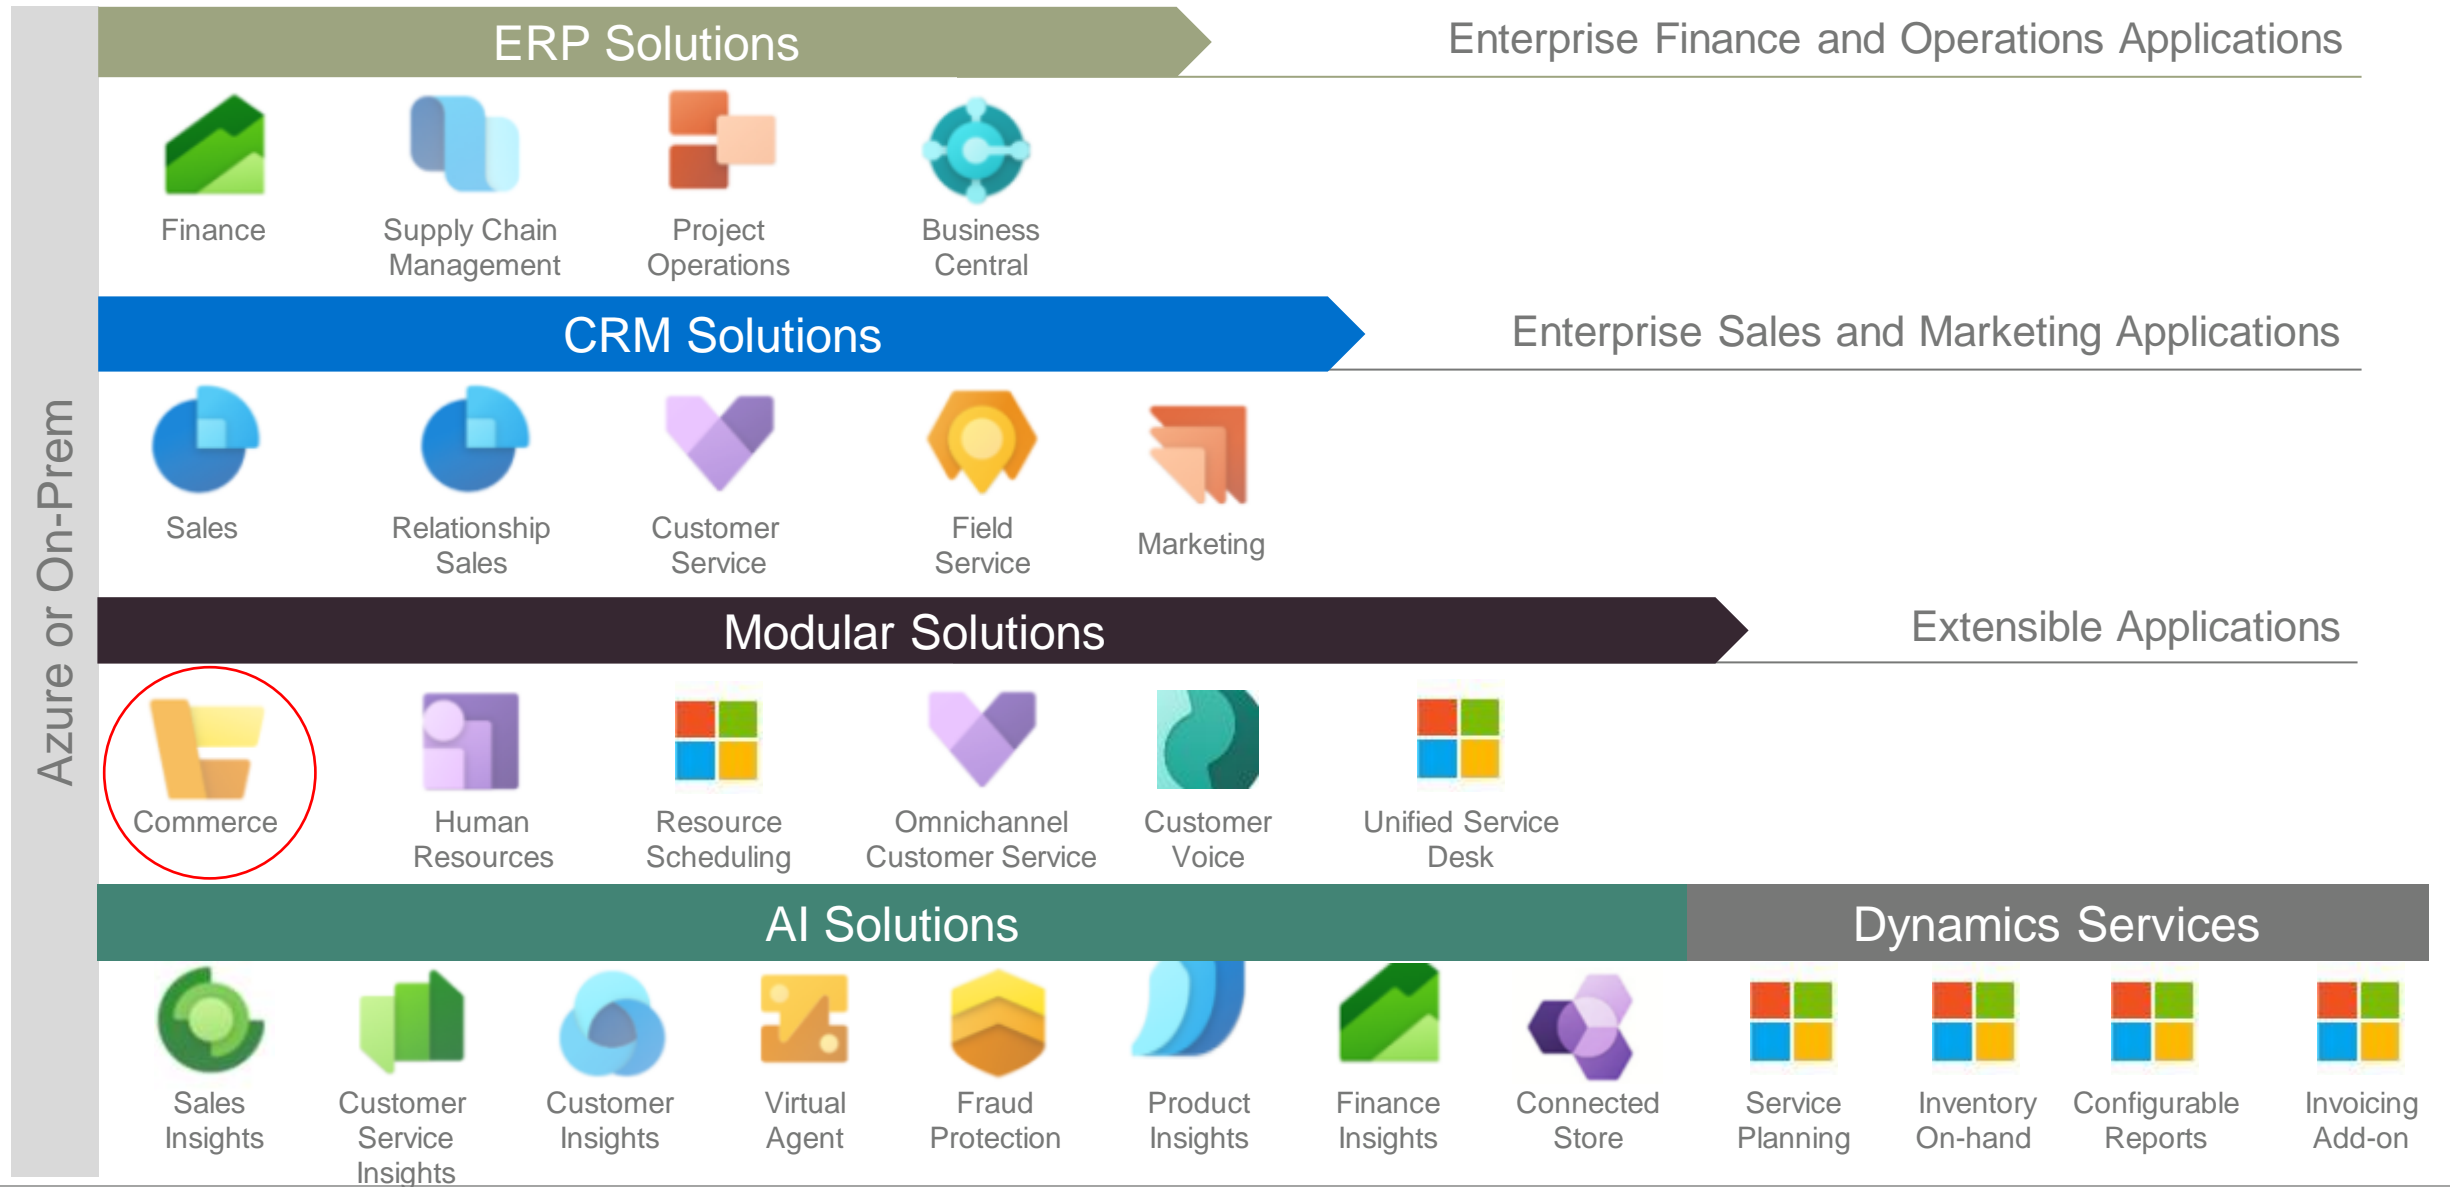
Azure or On-Prem

ERP Solutions

Enterprise Finance and Operations Applications

Finance

Supply Chain Management

Project Operations

Business Central

CRM Solutions

Enterprise Sales and Marketing Applications

Sales

Relationship Sales

Customer Service

Field Service

Marketing

Modular Solutions

Extensible Applications

Commerce

Human Resources

Resource Scheduling

Omnichannel Customer Service

Customer Voice

Unified Service Desk

AI Solutions

Dynamics Services

Sales Insights

Customer Service Insights

Customer Insights

Virtual Agent

Fraud Protection

Product Insights

Finance Insights

Connected Store

Service Planning

Inventory On-hand

Configurable Reports

Invoicing Add-on